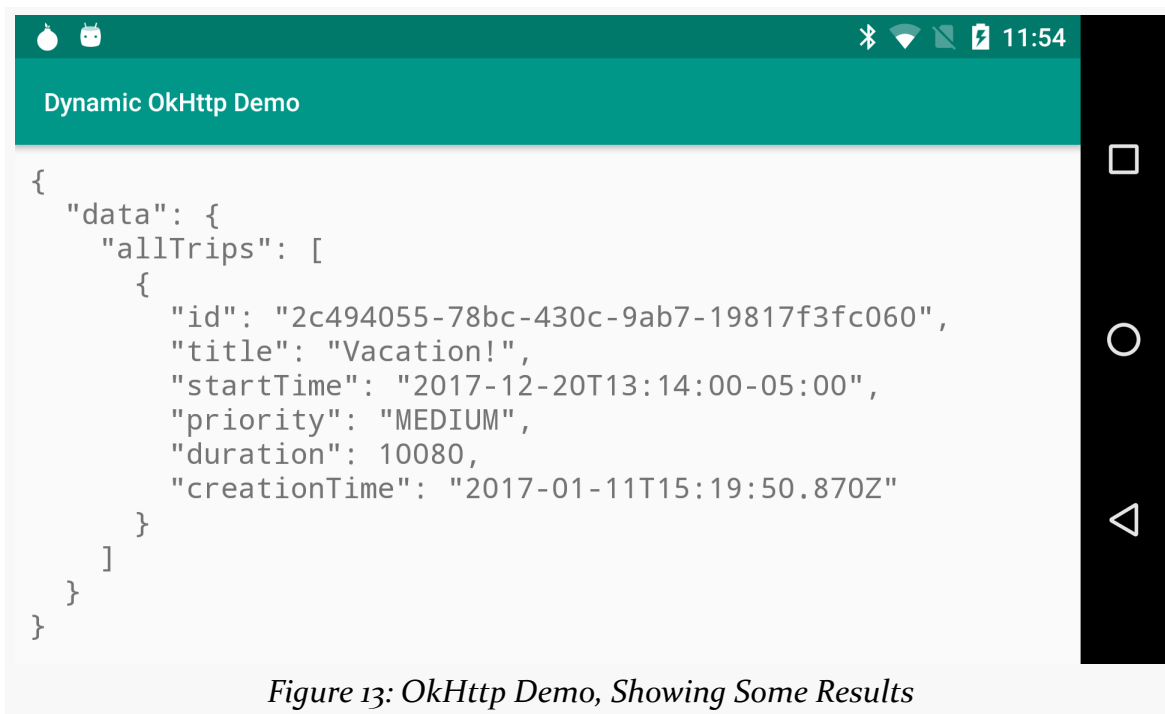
11:54

Dynamic OkHttp Demo

{
  "data": {
    "allTrips": [
      {
        "id": "2c494055-78bc-430c-9ab7-19817f3fc060",
        "title": "Vacation!",
        "startTime": "2017-12-20T13:14:00-05:00",
        "priority": "MEDIUM",
        "duration": 10080,
        "creationTime": "2017-01-11T15:19:50.870Z"
      }
    ]
  }
}

Figure 13: OkHttp Demo, Showing Some Results